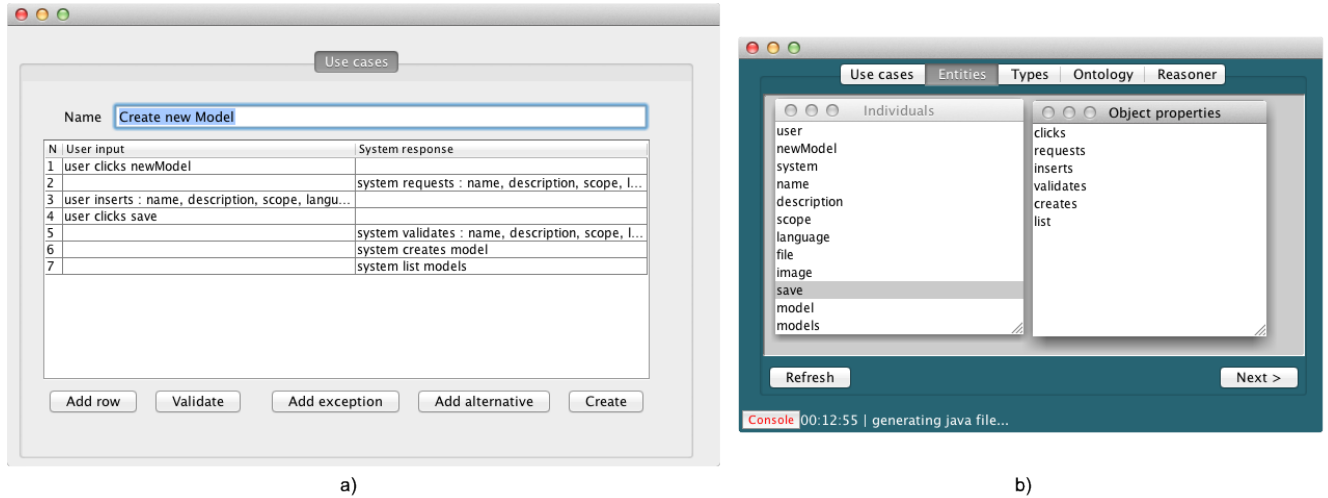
Use cases

Name Create new Model

| N | User input | System response |
|---|---|---|
| 1 | user clicks newModel | |
| 2 | | system requests : name, description, scope, l... |
| 3 | user inserts : name, description, scope, langu... | |
| 4 | user clicks save | |
| 5 | | system validates : name, description, scope, l... |
| 6 | | system creates model |
| 7 | | system list models |

Add row Validate Add exception Add alternative Create

a)

Use cases Entities Types Ontology Reasoner

Individuals
user
newModel
system
name
description
scope
language
file
image
save
model
models

Object properties
clicks
requests
inserts
validates
creates
list

Refresh Next >

Console 00:12:55 | generating java file...

b)